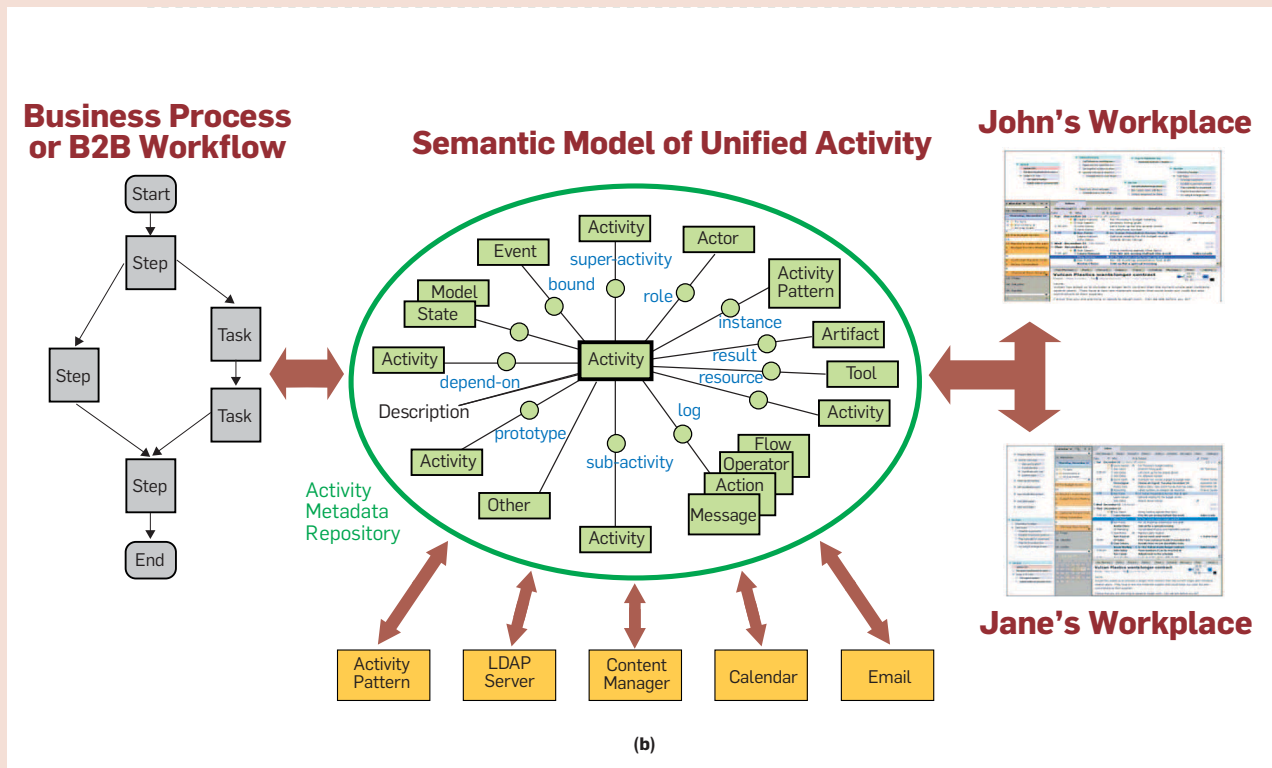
Business Process or B2B Workflow

Start
Step
Task
Step
Task
Step
End

Semantic Model of Unified Activity

Activity
super-activity
Event
bound
Actor
role
Activity Pattern
Model
State
instance
Artifact
Activity
depend-on
Activity
result
resource
Tool
Description
Activity
log
prototype
Activity
sub-activity
Flow
Operator
Action
Message
Other
Activity

Activity Metadata Repository

John's Workplace

Jane's Workplace

Activity Pattern
LDAP Server
Content Manager
Calendar
Email

(b)